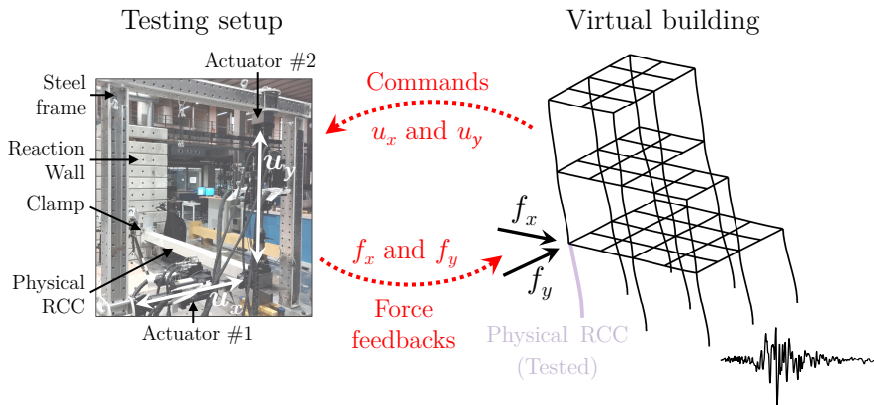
Testing setup

Virtual building

Actuator #2

Steel frame

Reaction Wall

Clamp

Physical RCC

Actuator #1

$u_y$

$u_x$

Commands $u_x$ and $u_y$

$f_x$ and $f_y$

Force feedbacks

$f_x$

$f_y$

Physical RCC (Tested)